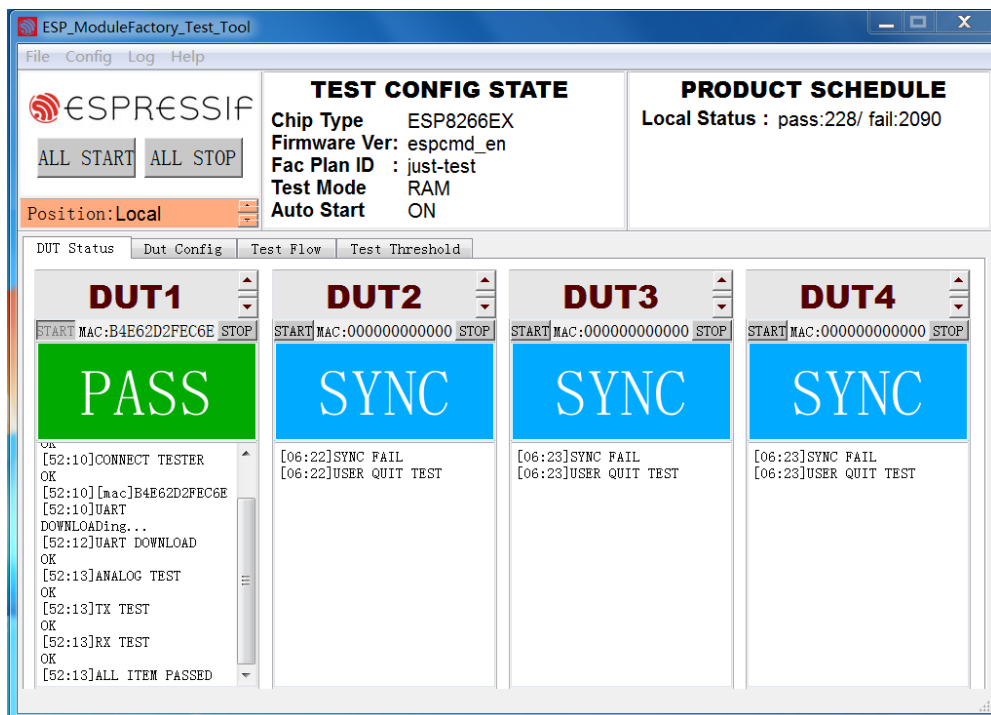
ESP_ModuleFactory_Test_Tool

File Config Log Help

ESPRESSIF

ALL START ALL STOP

Position:Local

TEST CONFIG STATE

Chip Type ESP8266EX
Firmware Ver: espcmd_en
Fac Plan ID : just-test
Test Mode RAM
Auto Start ON

PRODUCT SCHEDULE

Local Status : pass:228/ fail:2090

DUT Status | Dut Config | Test Flow | Test Threshold

DUT1

START MAC:B4E62D2FEC6E STOP

PASS

OK
[52:10]CONNECT TESTER
OK
[52:10][mac]B4E62D2FEC6E
[52:10]UART
DOWNLOADing...
[52:12]UART DOWNLOAD
OK
[52:13]ANALOG TEST
OK
[52:13]TX TEST
OK
[52:13]RX TEST
OK
[52:13]ALL ITEM PASSED

DUT2

START MAC:000000000000 STOP

SYNC

[06:22]SYNC FAIL
[06:22]USER QUIT TEST

DUT3

START MAC:000000000000 STOP

SYNC

[06:23]SYNC FAIL
[06:23]USER QUIT TEST

DUT4

START MAC:000000000000 STOP

SYNC

[06:23]SYNC FAIL
[06:23]USER QUIT TEST